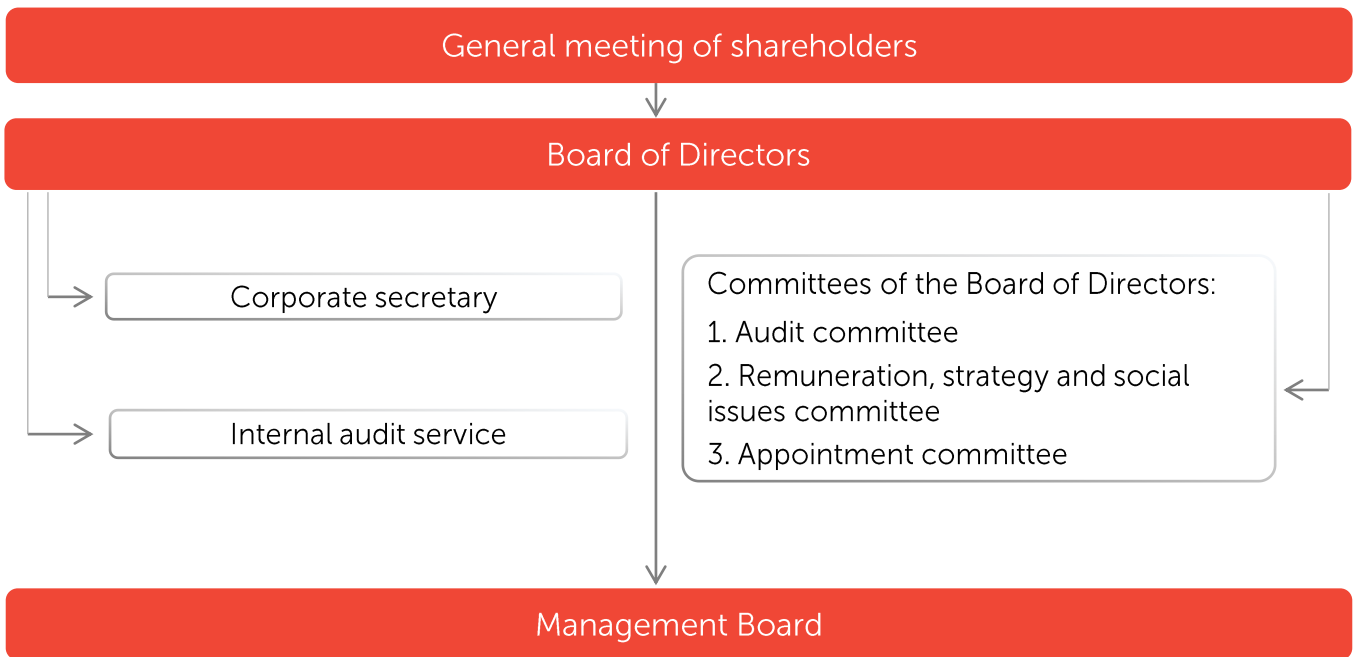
General meeting of shareholders

Board of Directors

Corporate secretary

Internal audit service

Committees of the Board of Directors:
1. Audit committee
2. Remuneration, strategy and social issues committee
3. Appointment committee

Management Board